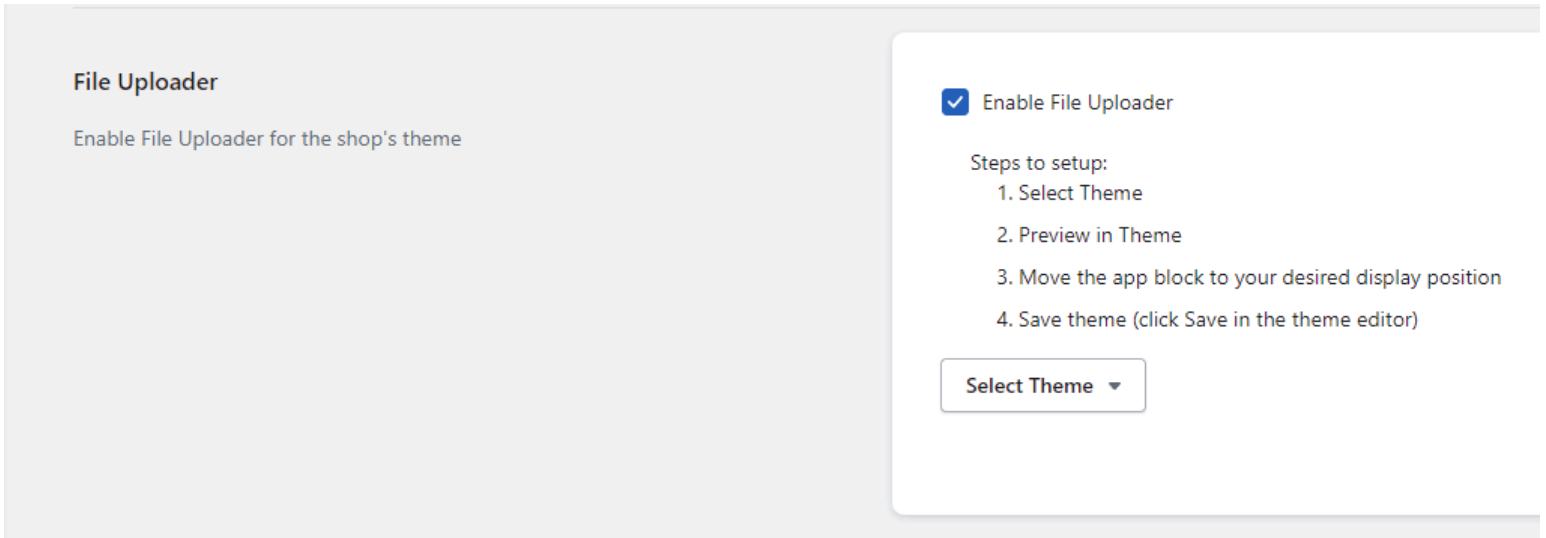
File Uploader

Enable File Uploader for the shop's theme

Enable File Uploader

Steps to setup:
1. Select Theme
2. Preview in Theme
3. Move the app block to your desired display position
4. Save theme (click Save in the theme editor)

Select Theme